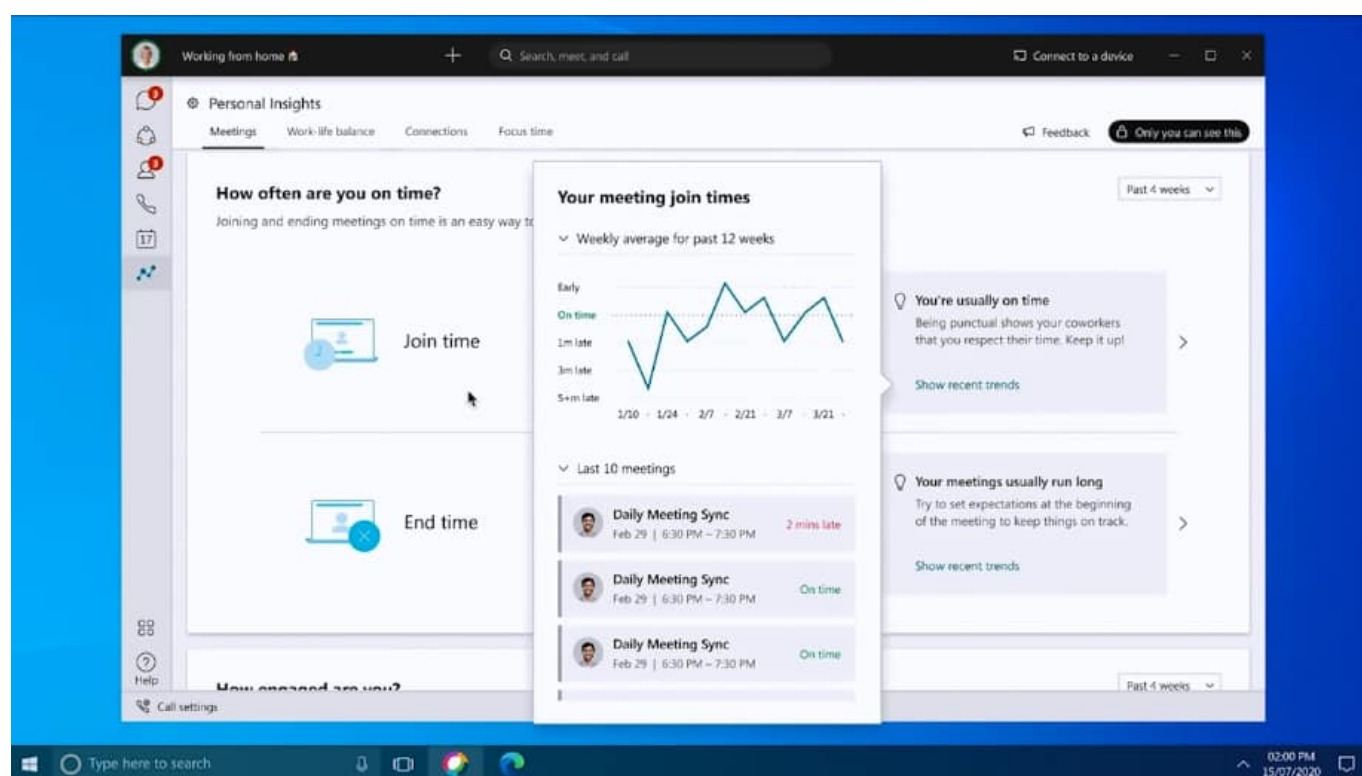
Working from home 🏠

Search, meet, and call

Connect to a device

Personal Insights

Meetings Work-life balance Connections Focus time

Feedback

Only you can see this

How often are you on time?

Joining and ending meetings on time is an easy way t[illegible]

Past 4 weeks

Join time

End time

Your meeting join times

Weekly average for past 12 weeks

Early
On time
1m late
3m late
5+m late

1/10 · 1/24 · 2/7 · 2/21 · 3/7 · 3/21 ·

Last 10 meetings

Daily Meeting Sync
Feb 29 | 6:30 PM – 7:30 PM
2 mins late

Daily Meeting Sync
Feb 29 | 6:30 PM – 7:30 PM
On time

Daily Meeting Sync
Feb 29 | 6:30 PM – 7:30 PM
On time

You're usually on time
Being punctual shows your coworkers that you respect their time. Keep it up!
Show recent trends

Your meetings usually run long
Try to set expectations at the beginning of the meeting to keep things on track.
Show recent trends

How engaged are you?

Past 4 weeks

Help

Call settings

Type here to search

02:00 PM
15/07/2020